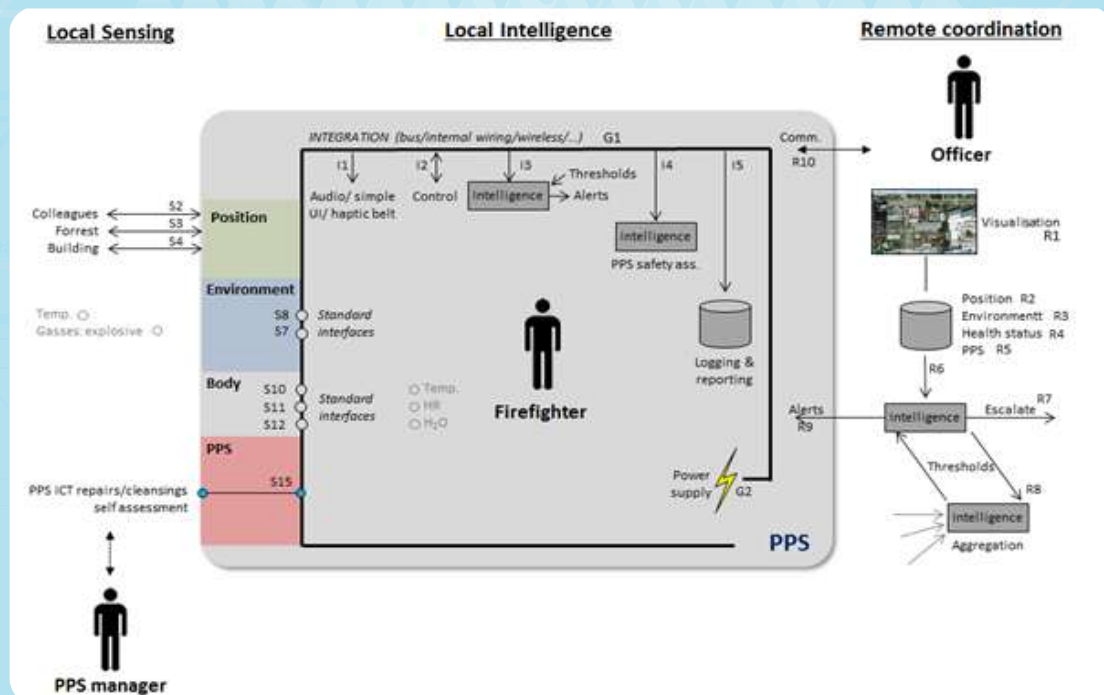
Local Sensing

Local Intelligence

Remote coordination

INTEGRATION (bus/internal wiring/wireless/...) G1

Comm. R10

Officer

I1 Audio/ simple UI/ haptic belt

I2 Control

I3 Intelligence Thresholds Alerts

I4 Intelligence PPS safety ass.

I5 Logging & reporting

Colleagues S2
Forrest S3
Building S4

Position

Environment

Temp.
Gasses: explosive

S8
S7
Standard interfaces

Body

S10
S11
S12
Standard interfaces

Temp.
HR
$H_2O$

Firefighter

PPS

PPS ICT repairs/cleansings self assessment S15

Power supply G2

PPS

Visualisation R1

Position R2
Environmentt R3
Health status R4
PPS R5

R6

Alerts R9

Intelligence

Escalate R7

Thresholds

R8

Intelligence

Aggregation

PPS manager